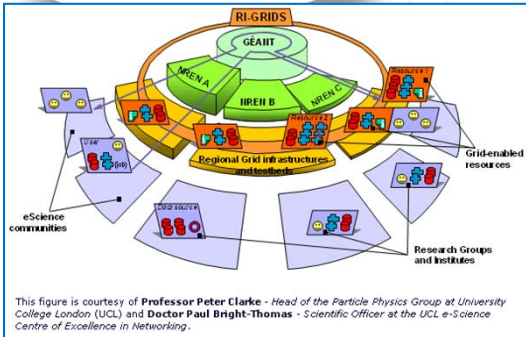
RI-GRIDS

GÉANT

NREN A

NREN B

NREN C

Resource 1

Resource 2

User

Data source

Regional Grid infrastructures and testbeds

Grid-enabled resources

eScience communities

Research Groups and Institutes

This figure is courtesy of **Professor Peter Clarke** - *Head of the Particle Physics Group at University College London* (UCL) and **Doctor Paul Bright-Thomas** - *Scientific Officer at the UCL e-Science Centre of Excellence in Networking*.